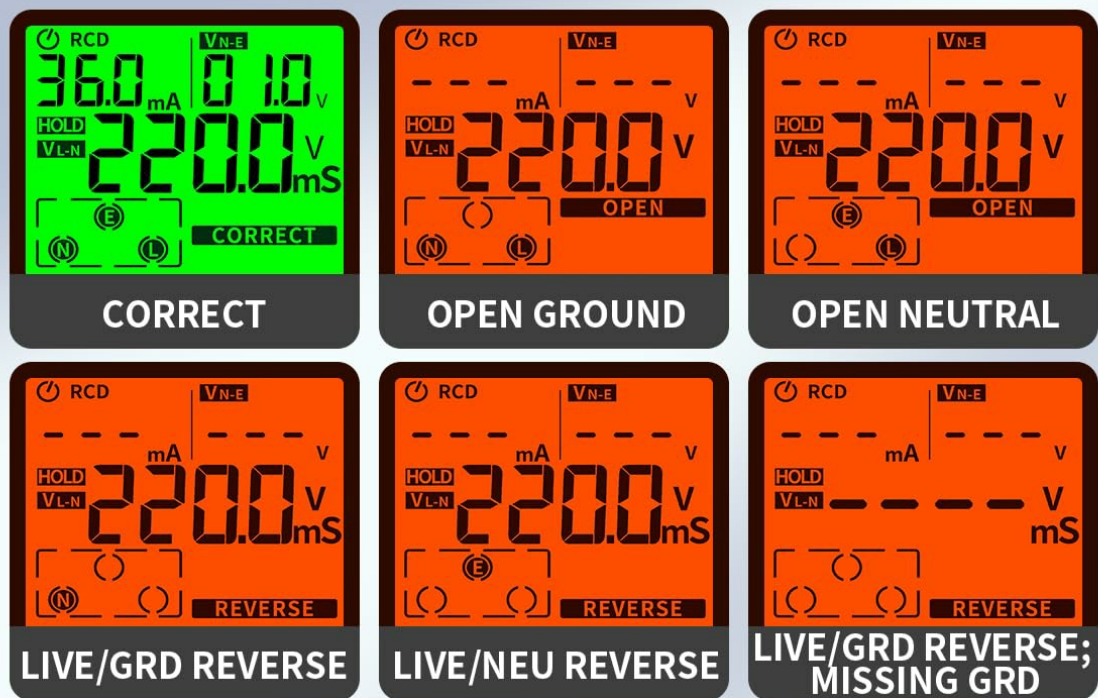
RCD
VN-E
36.0 mA
01.0 V
HOLD
VL-N
220.0 V
mS
E
N
L
CORRECT

CORRECT

RCD
VN-E
- - - mA
- - - V
HOLD
VL-N
220.0 V
OPEN
N
L

OPEN GROUND

RCD
VN-E
- - - mA
- - - V
HOLD
VL-N
220.0 V
OPEN
E
L

OPEN NEUTRAL

RCD
VN-E
- - - mA
- - - V
HOLD
VL-N
220.0 V
mS
N
REVERSE

LIVE/GRD REVERSE

RCD
VN-E
- - - mA
- - - V
HOLD
VL-N
220.0 V
mS
E
REVERSE

LIVE/NEU REVERSE

RCD
VN-E
- - - mA
- - - V
HOLD
VL-N
- - - - - V
mS
REVERSE

LIVE/GRD REVERSE; MISSING GRD